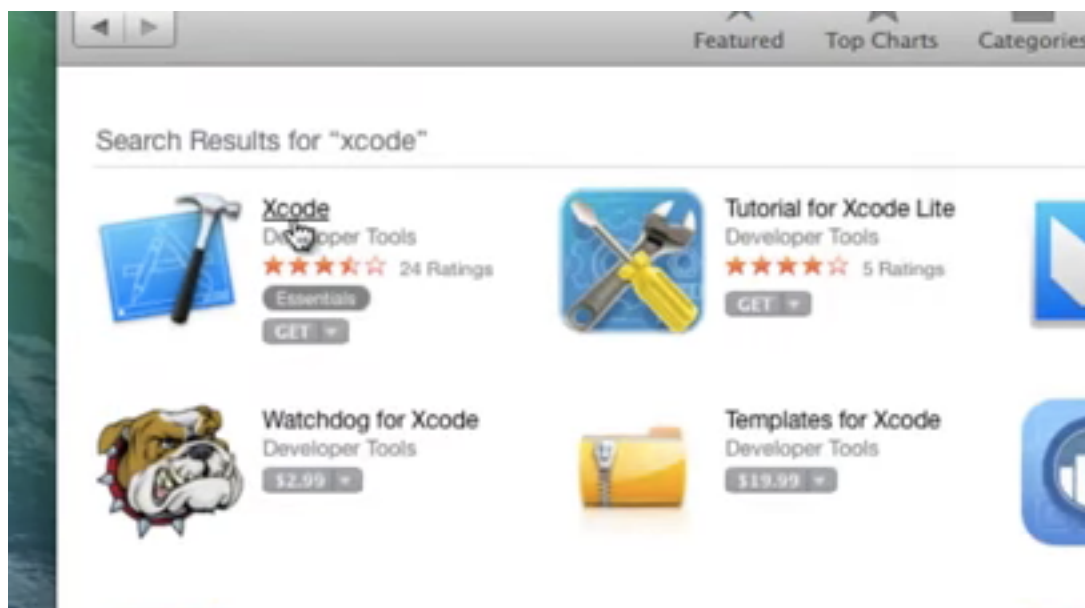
Featured Top Charts Categories

Search Results for "xcode"

Xcode
De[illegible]per Tools
24 Ratings
Essentials
GET

Tutorial for Xcode Lite
Developer Tools
5 Ratings
GET

Watchdog for Xcode
Developer Tools
$2.99

Templates for Xcode
Developer Tools
$19.99